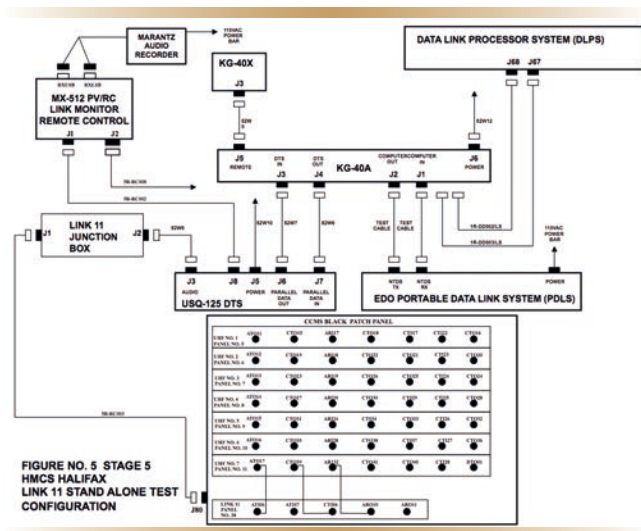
MARANTZ AUDIO RECORDER

110VAC POWER BAR

DATA LINK PROCESSOR SYSTEM (DLPS)

J68

J67

KG-40X

J3

MX-512 PV/RC LINK MONITOR REMOTE CONTROL

J1

J2

J5 REMOTE

DTS IN J3

DTS OUT J4

COMPUTER OUT J2

COMPUTER IN J1

J6 POWER

KG-40A

LINK 11 JUNCTION BOX

J1

J2

J3 AUDIO

J8

J5 POWER

J6 PARALLEL DATA OUT

J7 PARALLEL DATA IN

USQ-125 DTS

TEST CABLE

TEST CABLE

NTDS TX

NTDS RX

POWER

110VAC POWER BAR

EDO PORTABLE DATA LINK SYSTEM (PDLS)

CCMS BLACK PATCH PANEL

UHF NO. 1 PANEL NO. 5

UHF NO. 2 PANEL NO. 6

UHF NO. 3 PANEL NO. 7

UHF NO. 4 PANEL NO. 8

UHF NO. 5 PANEL NO. 9

UHF NO. 6 PANEL NO. 10

UHF NO. 7 PANEL NO. 11

LINK 11 PANEL NO. 38

J80

FIGURE NO. 5 STAGE 5
HMCS HALIFAX
LINK 11 STAND ALONE TEST CONFIGURATION